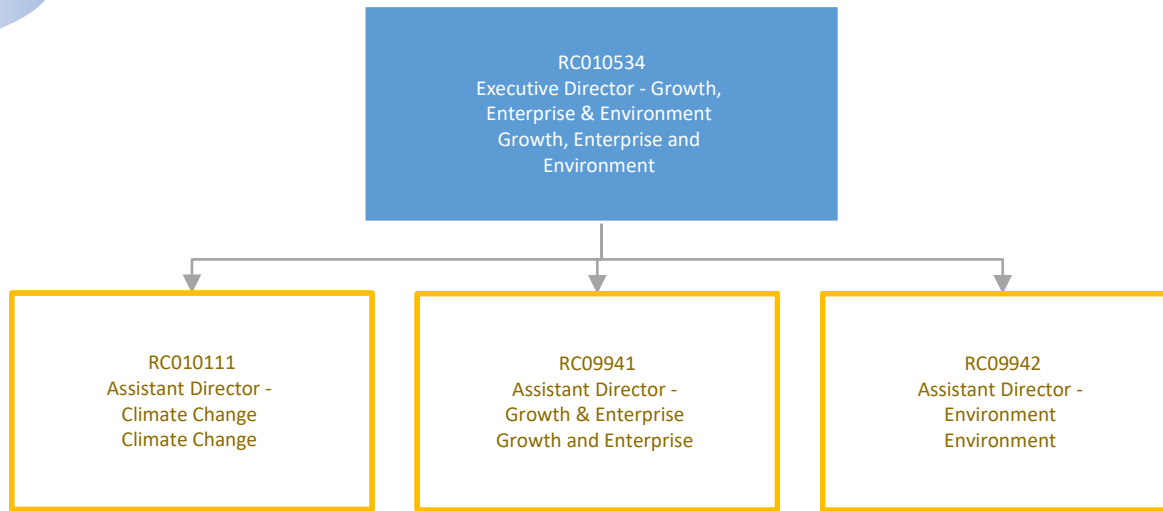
RC010534
Executive Director - Growth, Enterprise & Environment
Growth, Enterprise and Environment

RC010111
Assistant Director - Climate Change
Climate Change

RC09941
Assistant Director - Growth & Enterprise
Growth and Enterprise

RC09942
Assistant Director - Environment
Environment